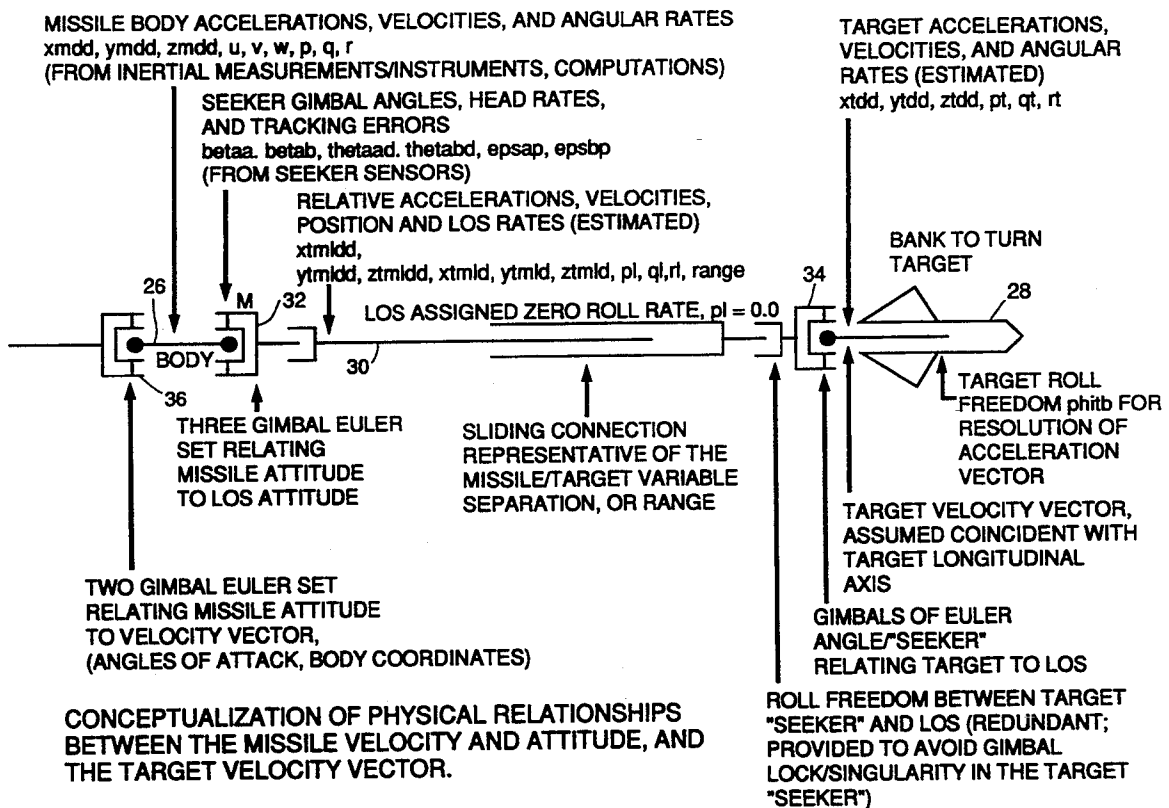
MISSILE BODY ACCELERATIONS, VELOCITIES, AND ANGULAR RATES
xmdd, ymdd, zmdd, u, v, w, p, q, r
(FROM INERTIAL MEASUREMENTS/INSTRUMENTS, COMPUTATIONS)

SEEKER GIMBAL ANGLES, HEAD RATES, AND TRACKING ERRORS
betaa. betab, thetaad. thetabd, epsap, epsbp
(FROM SEEKER SENSORS)

RELATIVE ACCELERATIONS, VELOCITIES, POSITION AND LOS RATES (ESTIMATED)
xtmldd,
ytmldd, ztmldd, xtmld, ytmld, ztmld, pl, ql,rl, range

TARGET ACCELERATIONS, VELOCITIES, AND ANGULAR RATES (ESTIMATED)
xtdd, ytdd, ztdd, pt, qt, rt

BANK TO TURN TARGET

26

M

32

34

28

BODY

LOS ASSIGNED ZERO ROLL RATE, pl = 0.0

30

36

THREE GIMBAL EULER SET RELATING MISSILE ATTITUDE TO LOS ATTITUDE

SLIDING CONNECTION REPRESENTATIVE OF THE MISSILE/TARGET VARIABLE SEPARATION, OR RANGE

TARGET ROLL FREEDOM phitb FOR RESOLUTION OF ACCELERATION VECTOR

TARGET VELOCITY VECTOR, ASSUMED COINCIDENT WITH TARGET LONGITUDINAL AXIS

TWO GIMBAL EULER SET RELATING MISSILE ATTITUDE TO VELOCITY VECTOR, (ANGLES OF ATTACK, BODY COORDINATES)

GIMBALS OF EULER ANGLE/"SEEKER" RELATING TARGET TO LOS

CONCEPTUALIZATION OF PHYSICAL RELATIONSHIPS BETWEEN THE MISSILE VELOCITY AND ATTITUDE, AND THE TARGET VELOCITY VECTOR.

ROLL FREEDOM BETWEEN TARGET "SEEKER" AND LOS (REDUNDANT; PROVIDED TO AVOID GIMBAL LOCK/SINGULARITY IN THE TARGET "SEEKER")